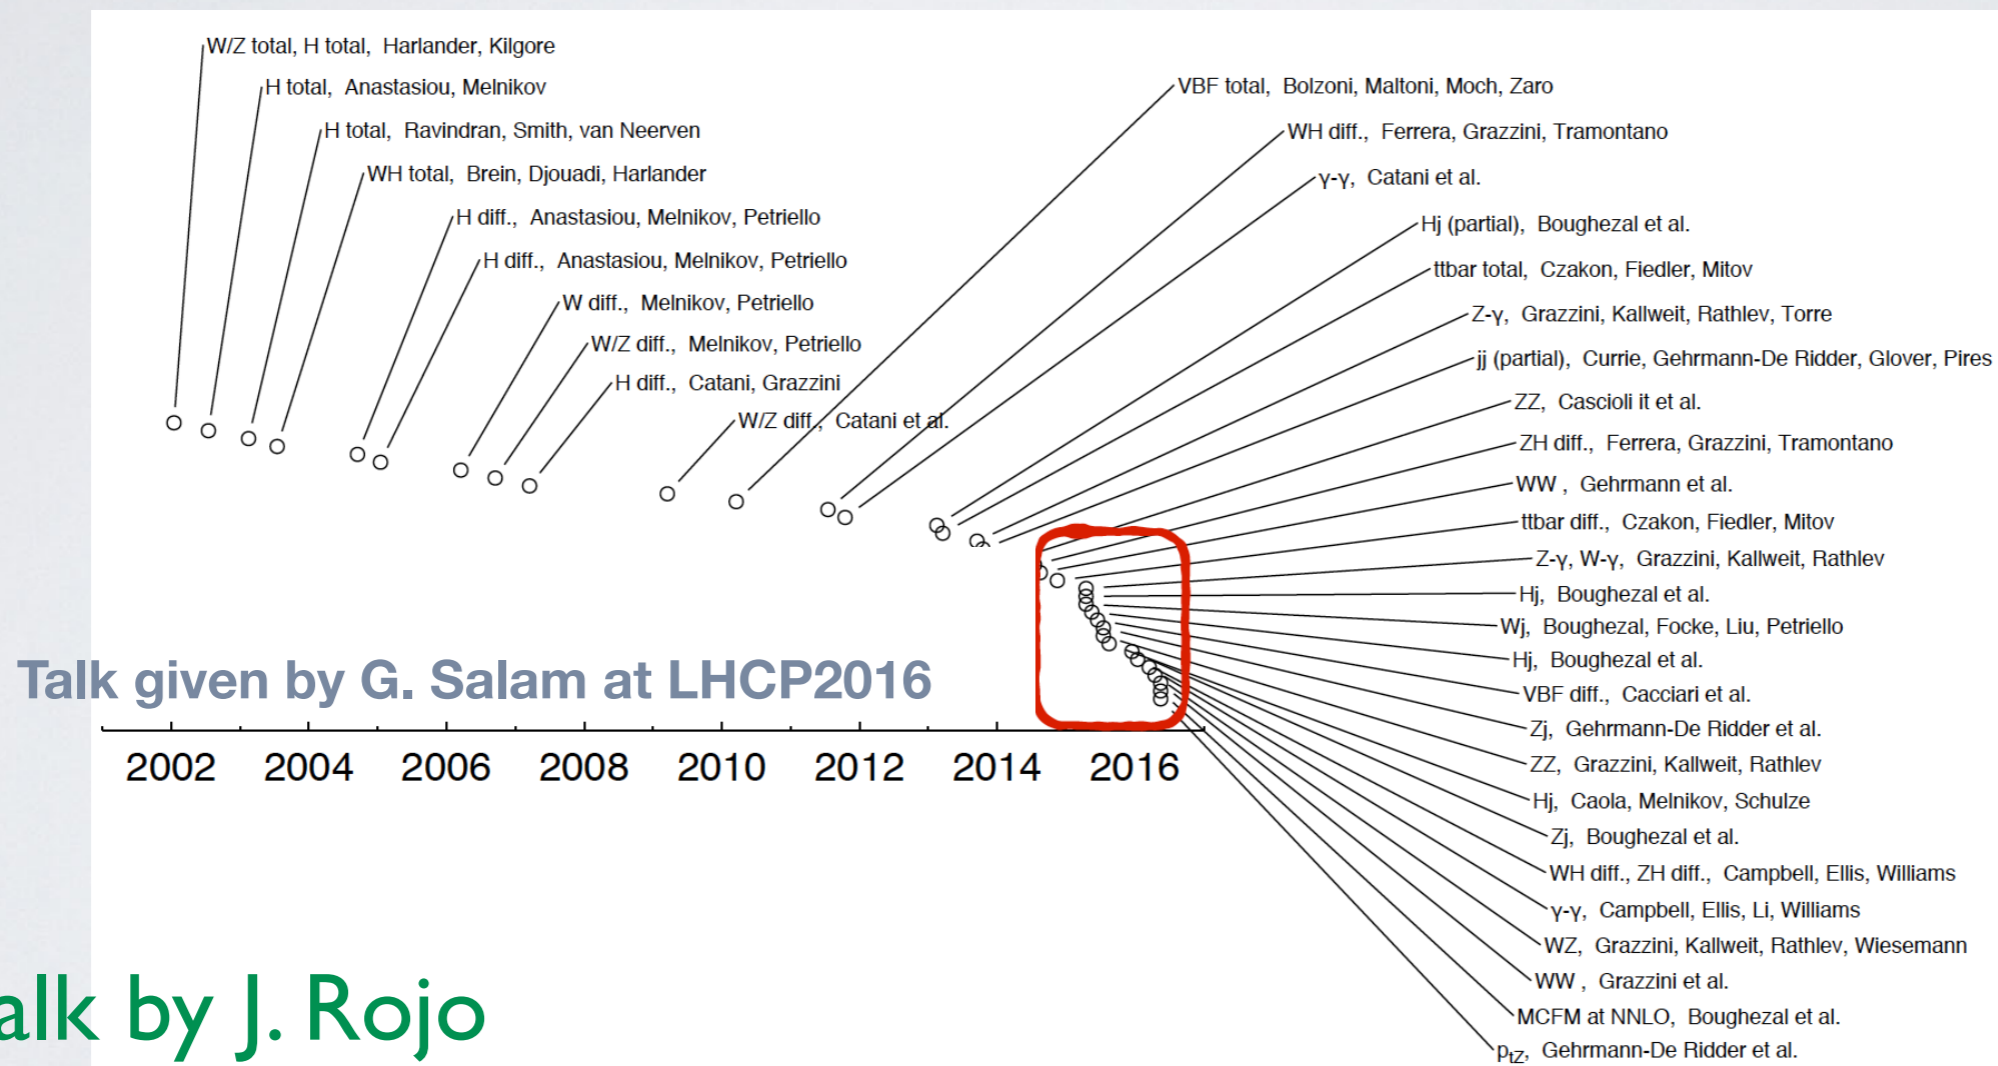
W/Z total, H total, Harlander, Kilgore
H total, Anastasiou, Melnikov
H total, Ravindran, Smith, van Neerven
WH total, Brein, Djouadi, Harlander
H diff., Anastasiou, Melnikov, Petriello
H diff., Anastasiou, Melnikov, Petriello
W diff., Melnikov, Petriello
W/Z diff., Melnikov, Petriello
H diff., Catani, Grazzini
W/Z diff., Catani et al.

VBF total, Bolzoni, Maltoni, Moch, Zaro
WH diff., Ferrera, Grazzini, Tramontano
γ-γ, Catani et al.
Hj (partial), Boughezal et al.
ttbar total, Czakon, Fiedler, Mitov
Z-γ, Grazzini, Kallweit, Rathlev, Torre
jj (partial), Currie, Gehrmann-De Ridder, Glover, Pires
ZZ, Cascioli it et al.
ZH diff., Ferrera, Grazzini, Tramontano
WW , Gehrmann et al.
ttbar diff., Czakon, Fiedler, Mitov
Z-γ, W-γ, Grazzini, Kallweit, Rathlev
Hj, Boughezal et al.
Wj, Boughezal, Focke, Liu, Petriello
Hj, Boughezal et al.
VBF diff., Cacciari et al.
Zj, Gehrmann-De Ridder et al.
ZZ, Grazzini, Kallweit, Rathlev
Hj, Caola, Melnikov, Schulze
Zj, Boughezal et al.
WH diff., ZH diff., Campbell, Ellis, Williams
γ-γ, Campbell, Ellis, Li, Williams
WZ, Grazzini, Kallweit, Rathlev, Wiesemann
WW , Grazzini et al.
MCFM at NNLO, Boughezal et al.
$p_{tZ}$, Gehrmann-De Ridder et al.

Talk given by G. Salam at LHCP2016

2002 2004 2006 2008 2010 2012 2014 2016

alk by J. Rojo